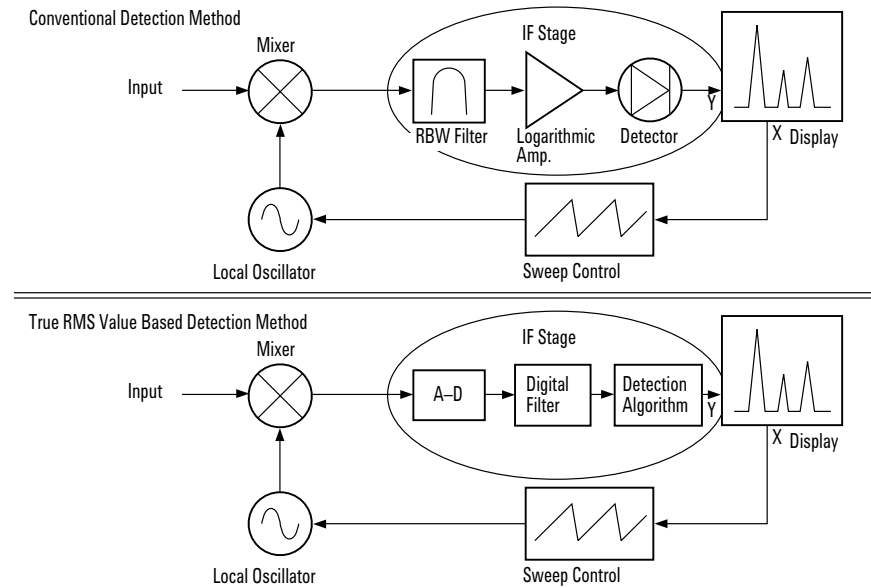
Conventional Detection Method

Mixer

IF Stage

Input

RBW Filter

Logarithmic Amp.

Detector

Y

X

Display

Local Oscillator

Sweep Control

True RMS Value Based Detection Method

Mixer

IF Stage

Input

A–D

Digital Filter

Detection Algorithm

Y

X

Display

Local Oscillator

Sweep Control